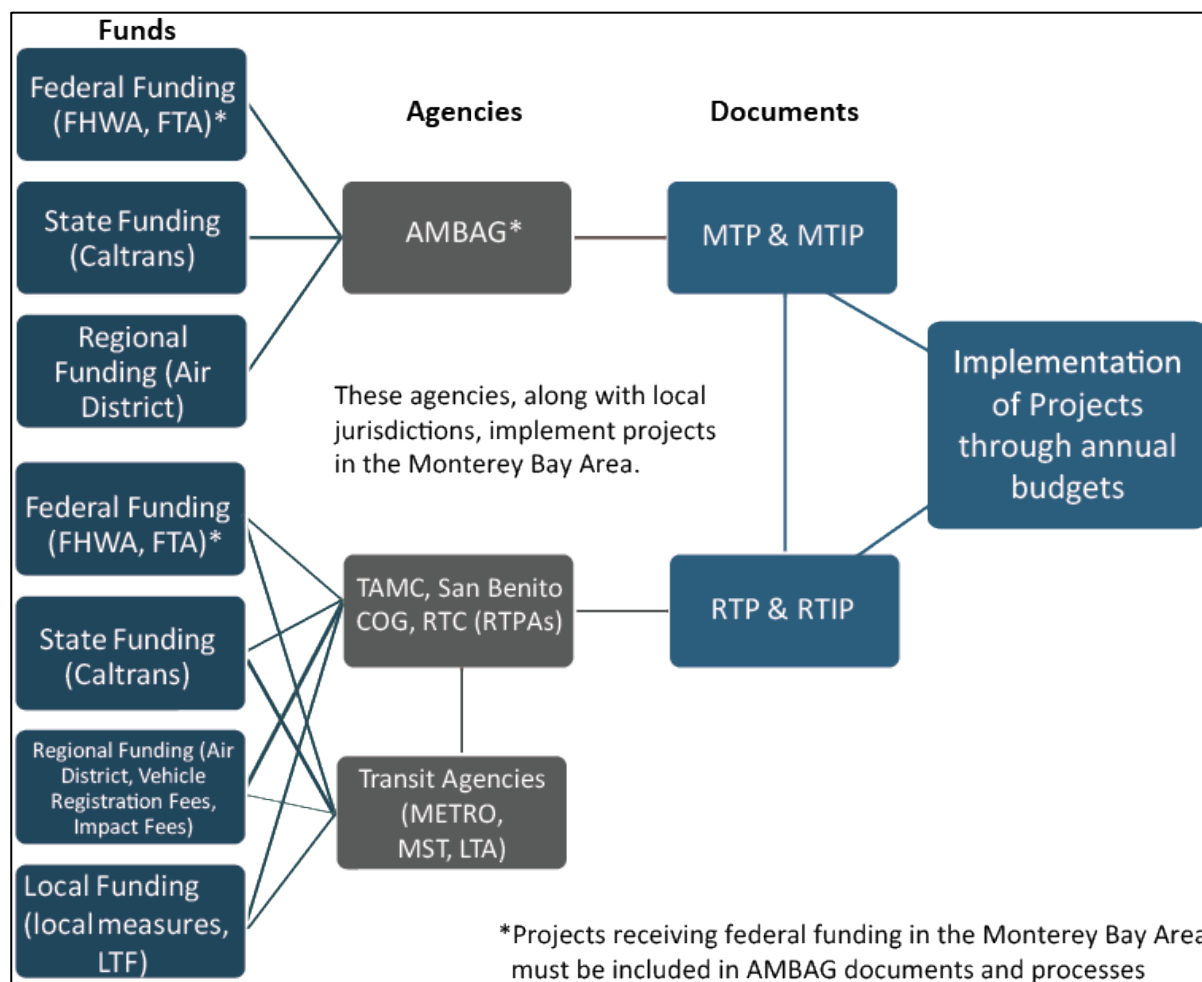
Funds

Federal Funding (FHWA, FTA)*

State Funding (Caltrans)

Regional Funding (Air District)

Federal Funding (FHWA, FTA)*

State Funding (Caltrans)

Regional Funding (Air District, Vehicle Registration Fees, Impact Fees)

Local Funding (local measures, LTF)

Agencies

AMBAG*

These agencies, along with local jurisdictions, implement projects in the Monterey Bay Area.

TAMC, San Benito COG, RTC (RTPAs)

Transit Agencies (METRO, MST, LTA)

Documents

MTP & MTIP

RTP & RTIP

Implementation of Projects through annual budgets

*Projects receiving federal funding in the Monterey Bay Area must be included in AMBAG documents and processes